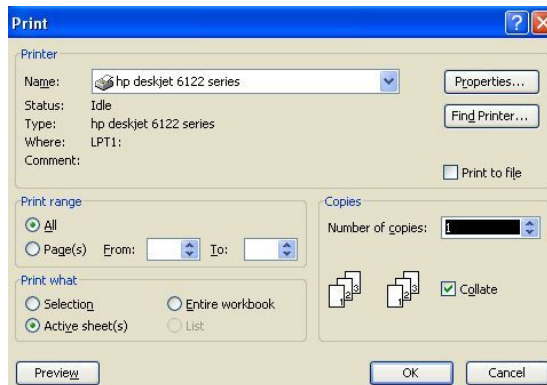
Print

Printer

Name: hp deskjet 6122 series

Properties...

Status: Idle

Type: hp deskjet 6122 series

Where: LPT1:

Comment:

Find Printer...

Print to file

Print range

All

Page(s) From: To:

Copies

Number of copies: 1

Print what

Selection

Entire workbook

Active sheet(s)

List

1 2 3 1 2 3

Collate

Preview

OK

Cancel